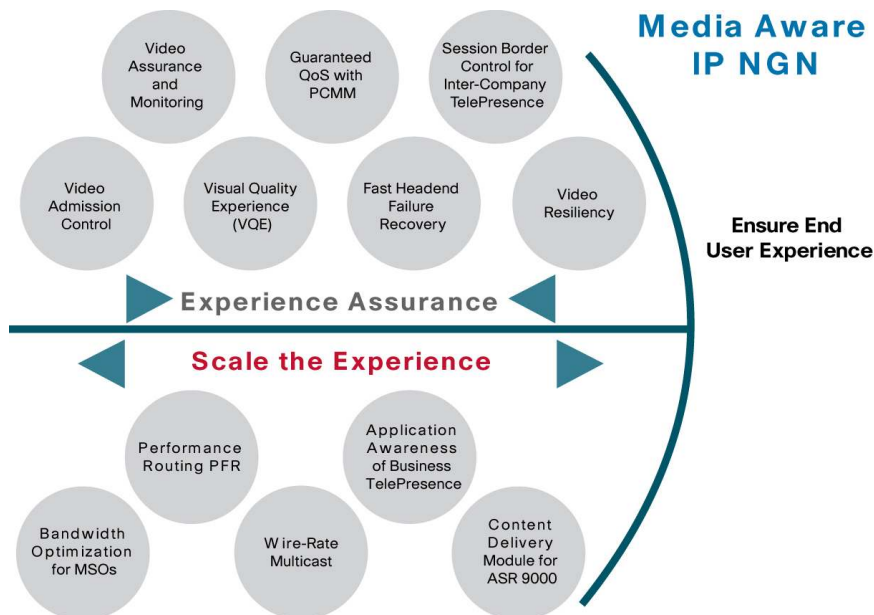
Media Aware IP NGN

Video Assurance and Monitoring

Guaranteed QoS with PCMM

Session Border Control for Inter-Company TelePresence

Video Admission Control

Visual Quality Experience (VQE)

Fast Headend Failure Recovery

Video Resiliency

Ensure End User Experience

Experience Assurance

Scale the Experience

Performance Routing PFR

Application Awareness of Business TelePresence

Bandwidth Optimization for MSOs

Wire-Rate Multicast

Content Delivery Module for ASR 9000